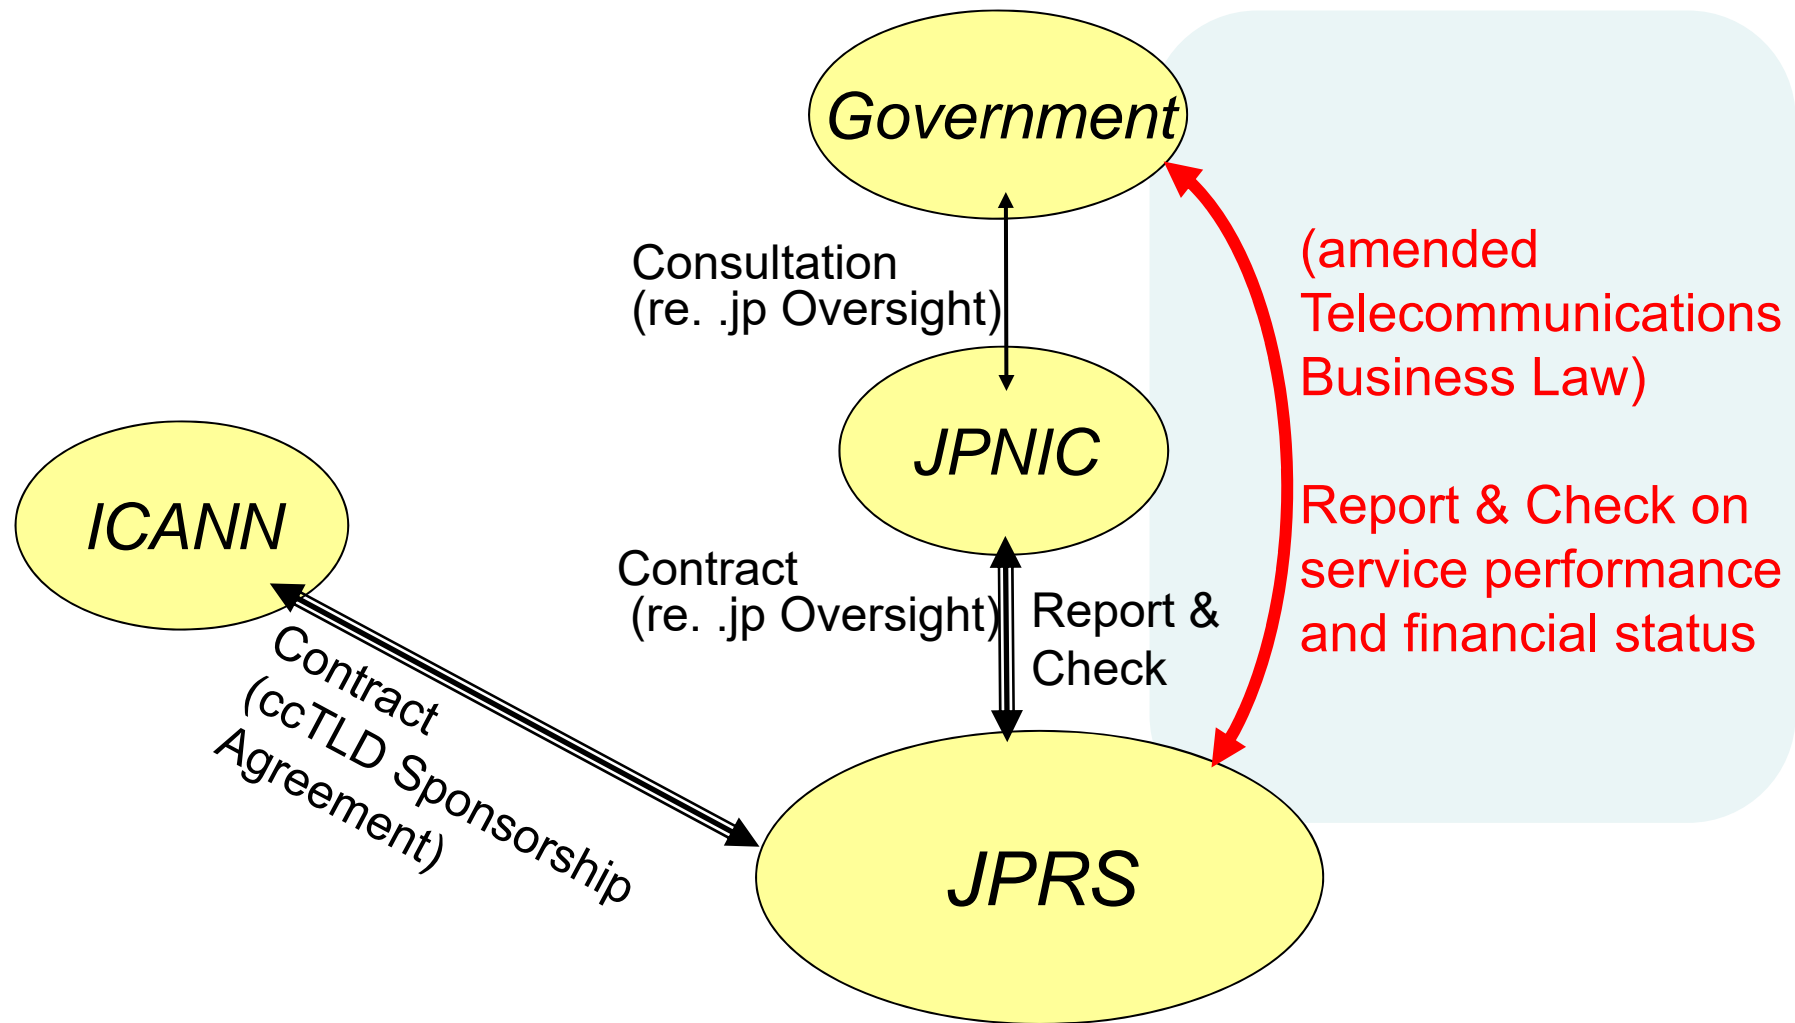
Government

Consultation
(re. .jp Oversight)

(amended
Telecommunications
Business Law)

JPNIC

ICANN

Contract
(re. .jp Oversight)

Report &
Check

Report & Check on
service performance
and financial status

Contract
(ccTLD Sponsorship
Agreement)

JPRS